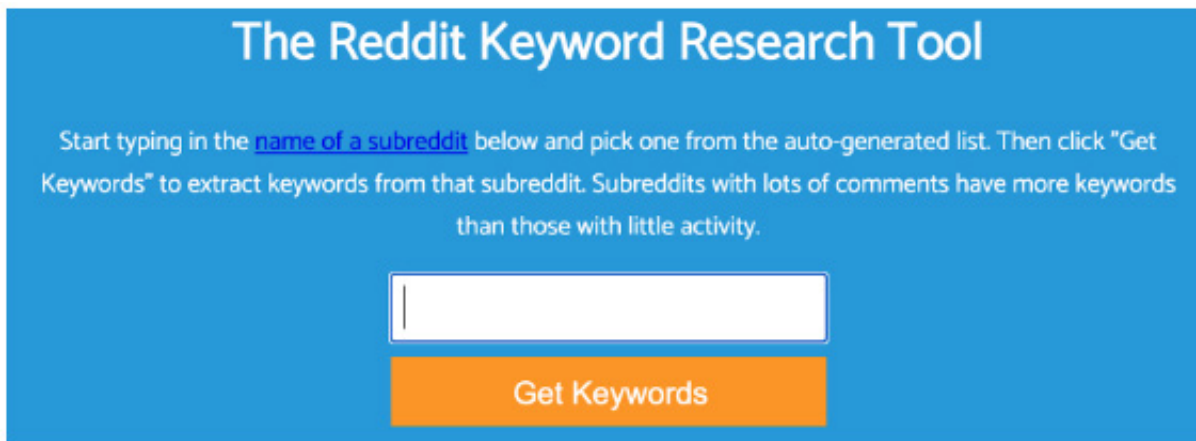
The Reddit Keyword Research Tool

Start typing in the name of a subreddit below and pick one from the auto-generated list. Then click "Get Keywords" to extract keywords from that subreddit. Subreddits with lots of comments have more keywords than those with little activity.

Get Keywords